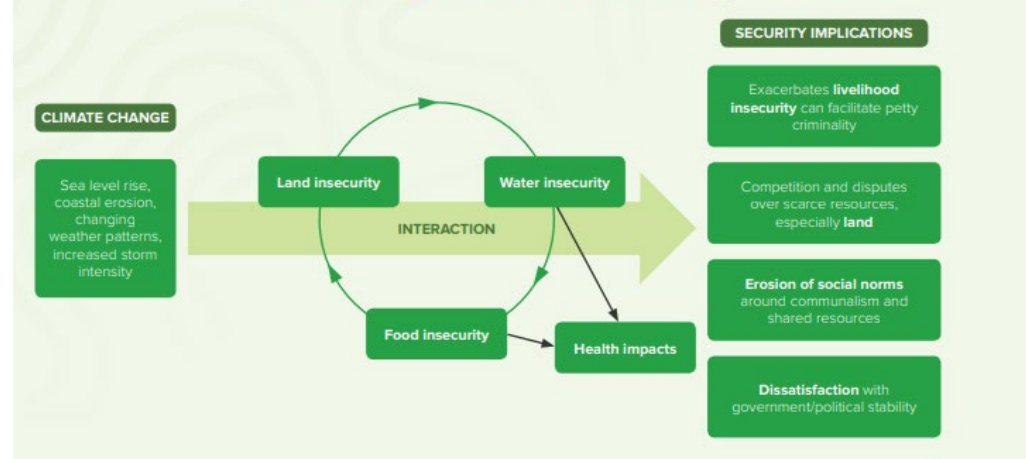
CLIMATE CHANGE

Sea level rise, coastal erosion, changing weather patterns, increased storm intensity

Land insecurity

Water insecurity

INTERACTION

Food insecurity

Health impacts

SECURITY IMPLICATIONS

Exacerbates **livelihood insecurity** can facilitate petty criminality

Competition and disputes over scarce resources, especially **land**

**Erosion of social norms** around communalism and shared resources

**Dissatisfaction** with government/political stability